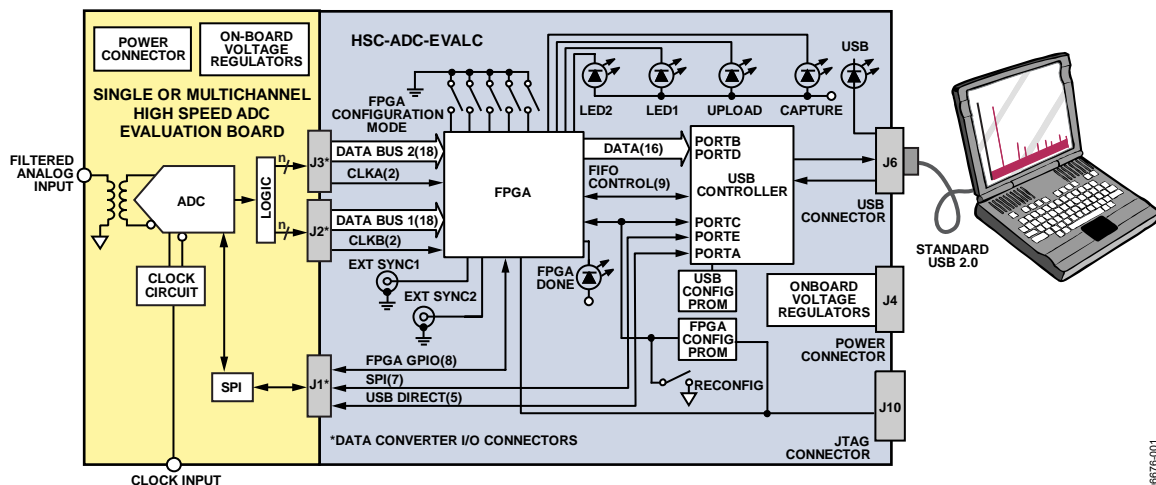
POWER CONNECTOR

ON-BOARD VOLTAGE REGULATORS

SINGLE OR MULTICHANNEL HIGH SPEED ADC EVALUATION BOARD

HSC-ADC-EVALC

FPGA CONFIGURATION MODE

LED2
LED1
UPLOAD
CAPTURE
USB

FILTERED ANALOG INPUT

ADC

LOGIC

n
n

J3*
J2*

DATA BUS 2(18)
CLKA(2)
DATA BUS 1(18)
CLKB(2)

FPGA

DATA(16)
FIFO CONTROL(9)

PORTB
PORTD
USB CONTROLLER
PORTC
PORTE
PORTA

J6

USB CONNECTOR

STANDARD USB 2.0

EXT SYNC1
EXT SYNC2

FPGA DONE

USB CONFIG PROM

FPGA CONFIG PROM

ONBOARD VOLTAGE REGULATORS

J4

POWER CONNECTOR

CLOCK CIRCUIT

SPI

J1*

FPGA GPIO(8)
SPI(7)
USB DIRECT(5)

RECONFIG

J10

JTAG CONNECTOR

*DATA CONVERTER I/O CONNECTORS

CLOCK INPUT

6676-001